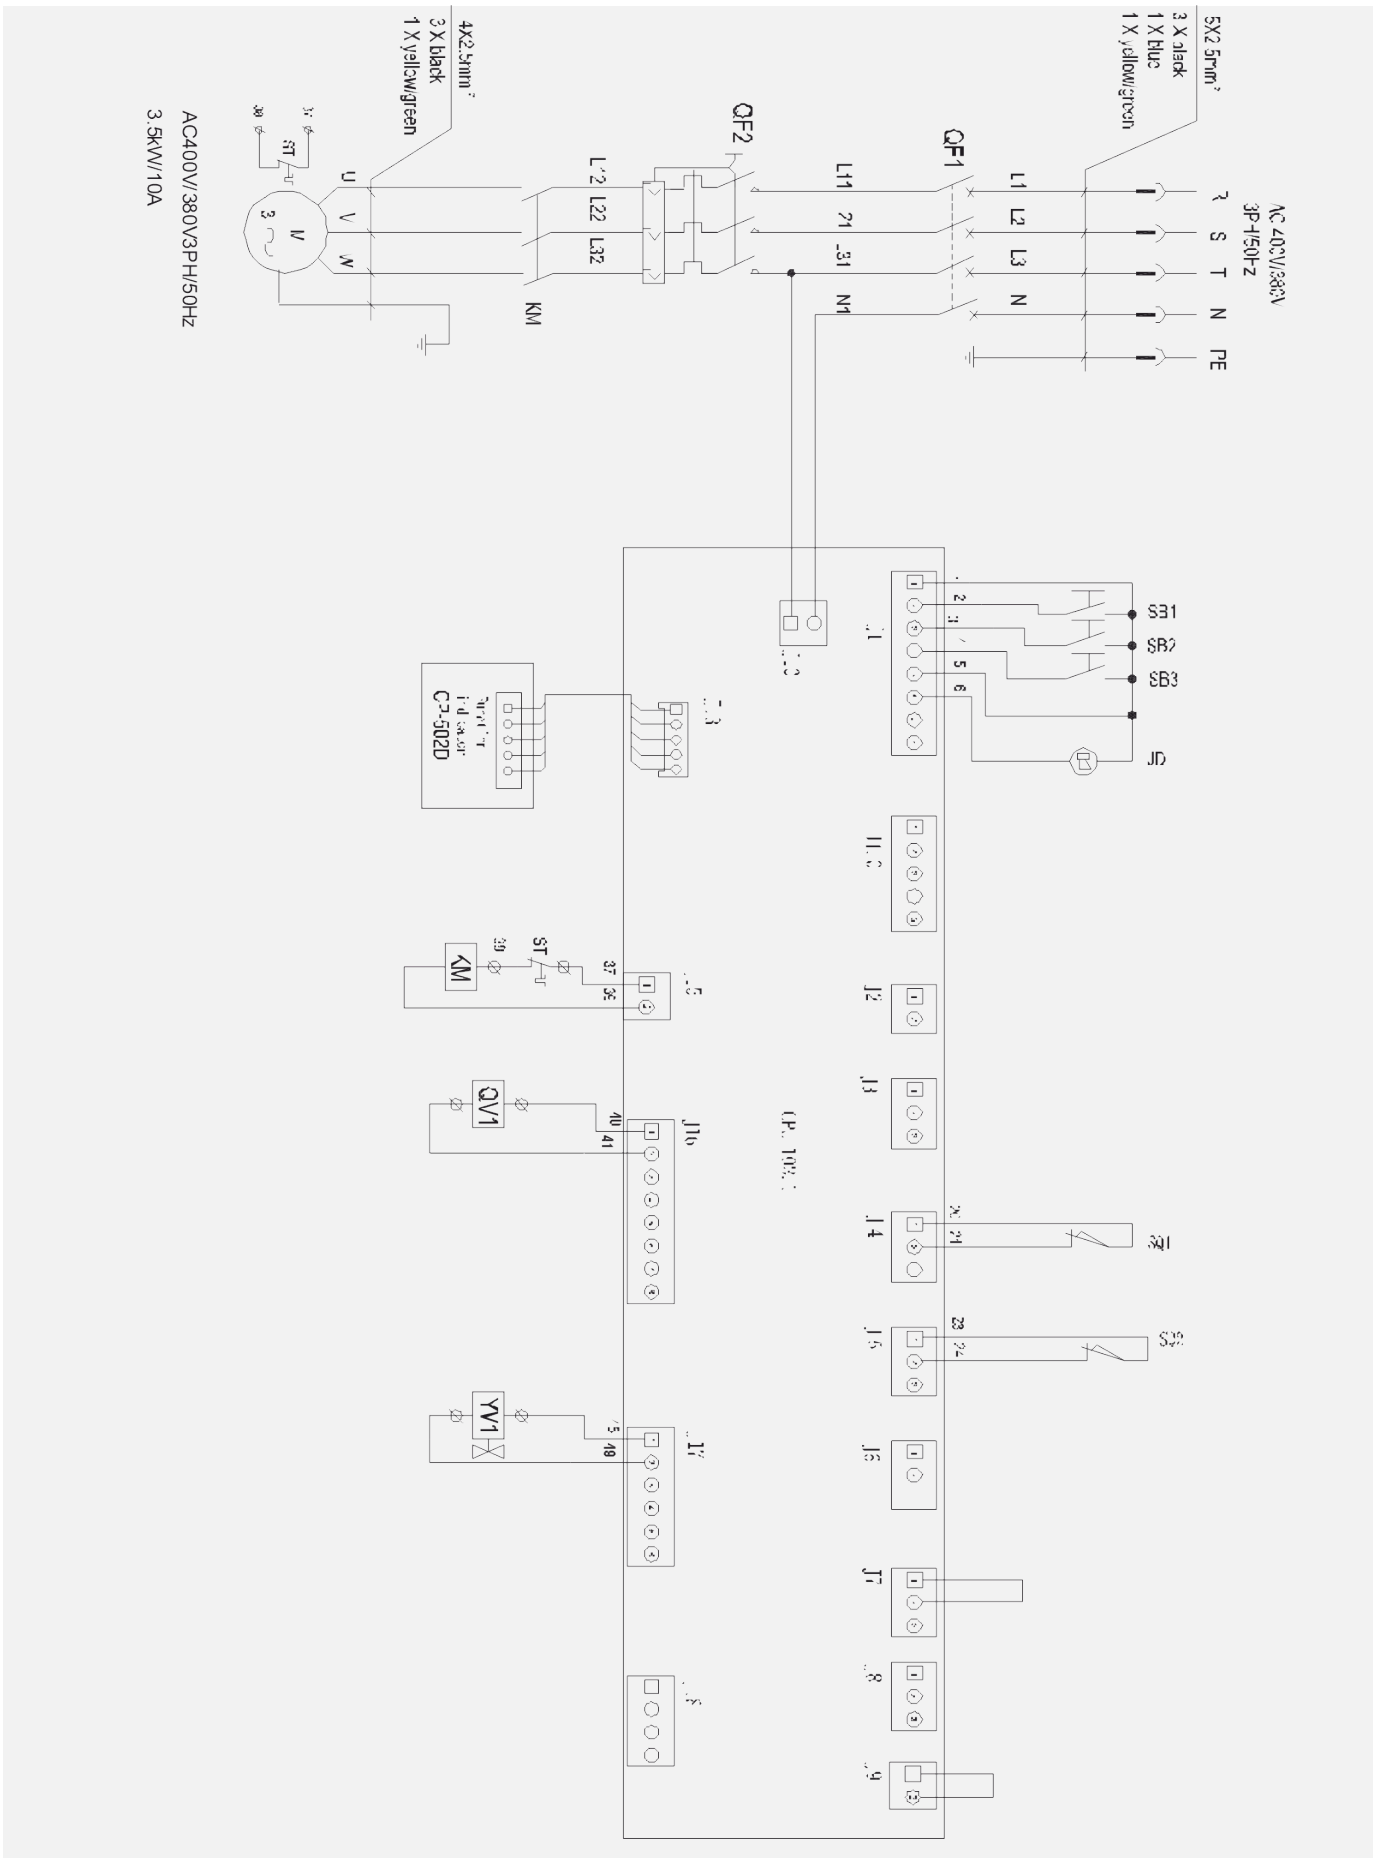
4x2.5mm²
3 X black
1 X yellow/green

5X2.5mm²
3 X black
1 X blue
1 X yellow/green

AC400V/380V3PH/50Hz
3.5kW/10A

AC 400V/380V
3PH/50Hz

R S T N PE

QF1
QF2

L1 L2 L3 N
L11 L21 L31 N1
L12 L22 L32

KM

U V W

ST

M
3

SB1
SB2
SB3
JD

J1
1 2 3 4 5 6

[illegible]

J13

CP-502D

J11

J2
J3
J4
J5
J6
J7
J8
J9

CP-102

20 21
S01
23 24
S02

37 36
39
ST
KM

J10
40
41
QV1

J17
45 46
YV1

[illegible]